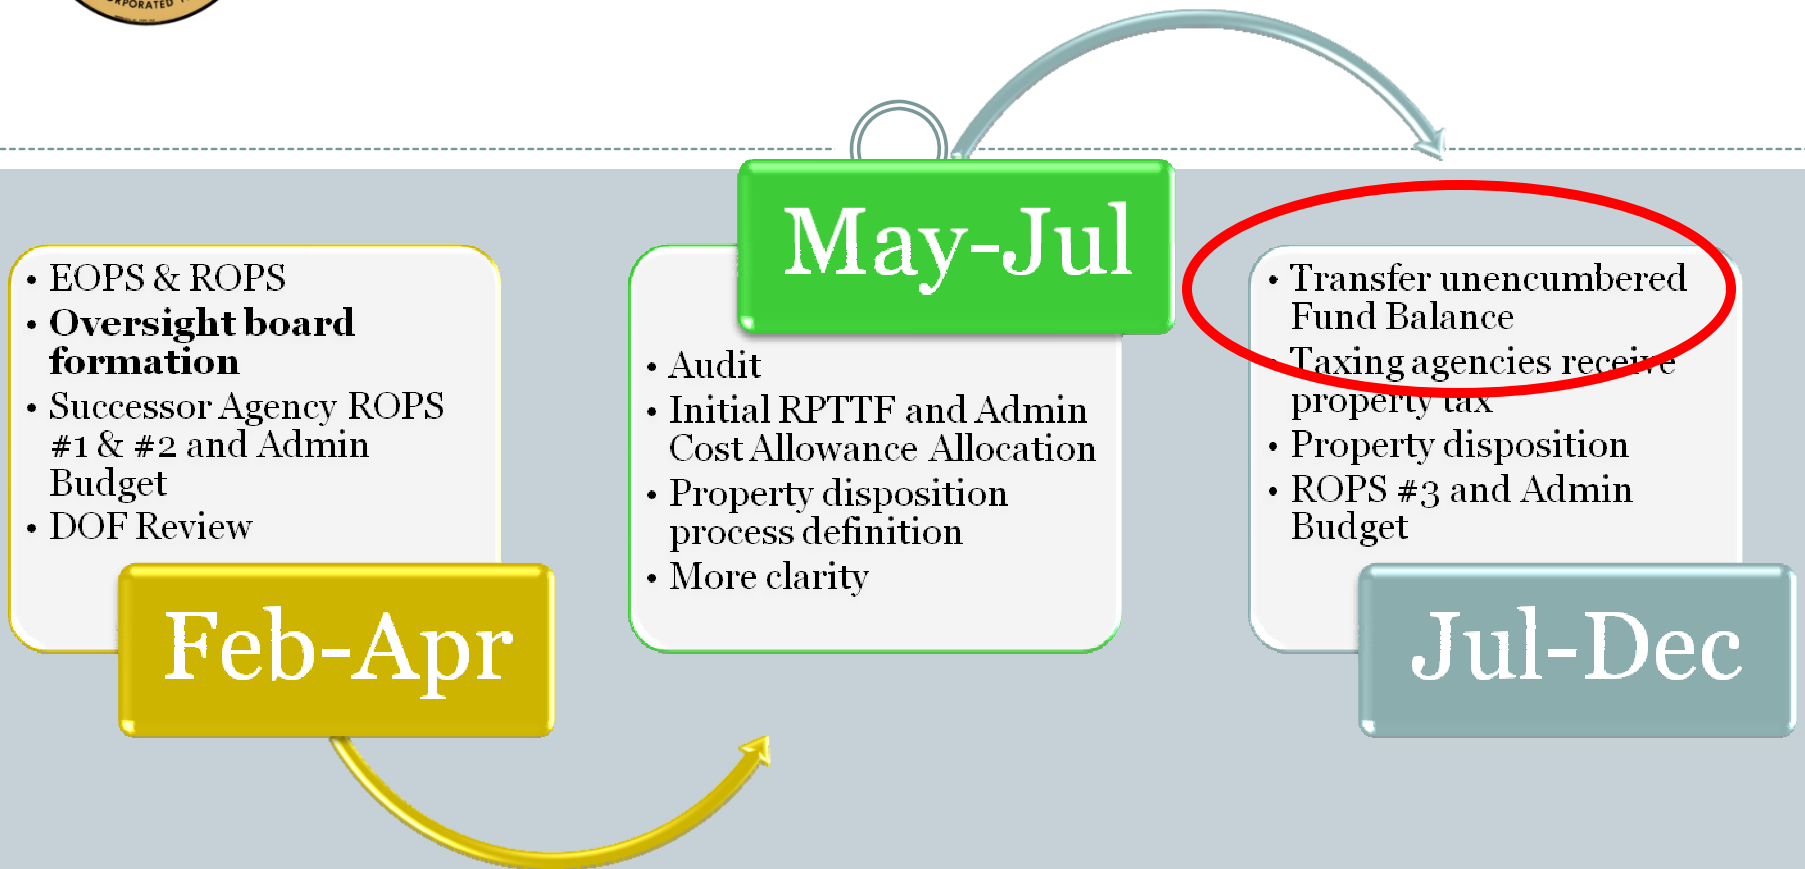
RPORATED

• EOPS & ROPS
• **Oversight board formation**
• Successor Agency ROPS #1 & #2 and Admin Budget
• DOF Review

Feb-Apr

May-Jul

• Audit
• Initial RPTTF and Admin Cost Allowance Allocation
• Property disposition process definition
• More clarity

• Transfer unencumbered Fund Balance
• Taxing agencies receive property tax
• Property disposition
• ROPS #3 and Admin Budget

Jul-Dec